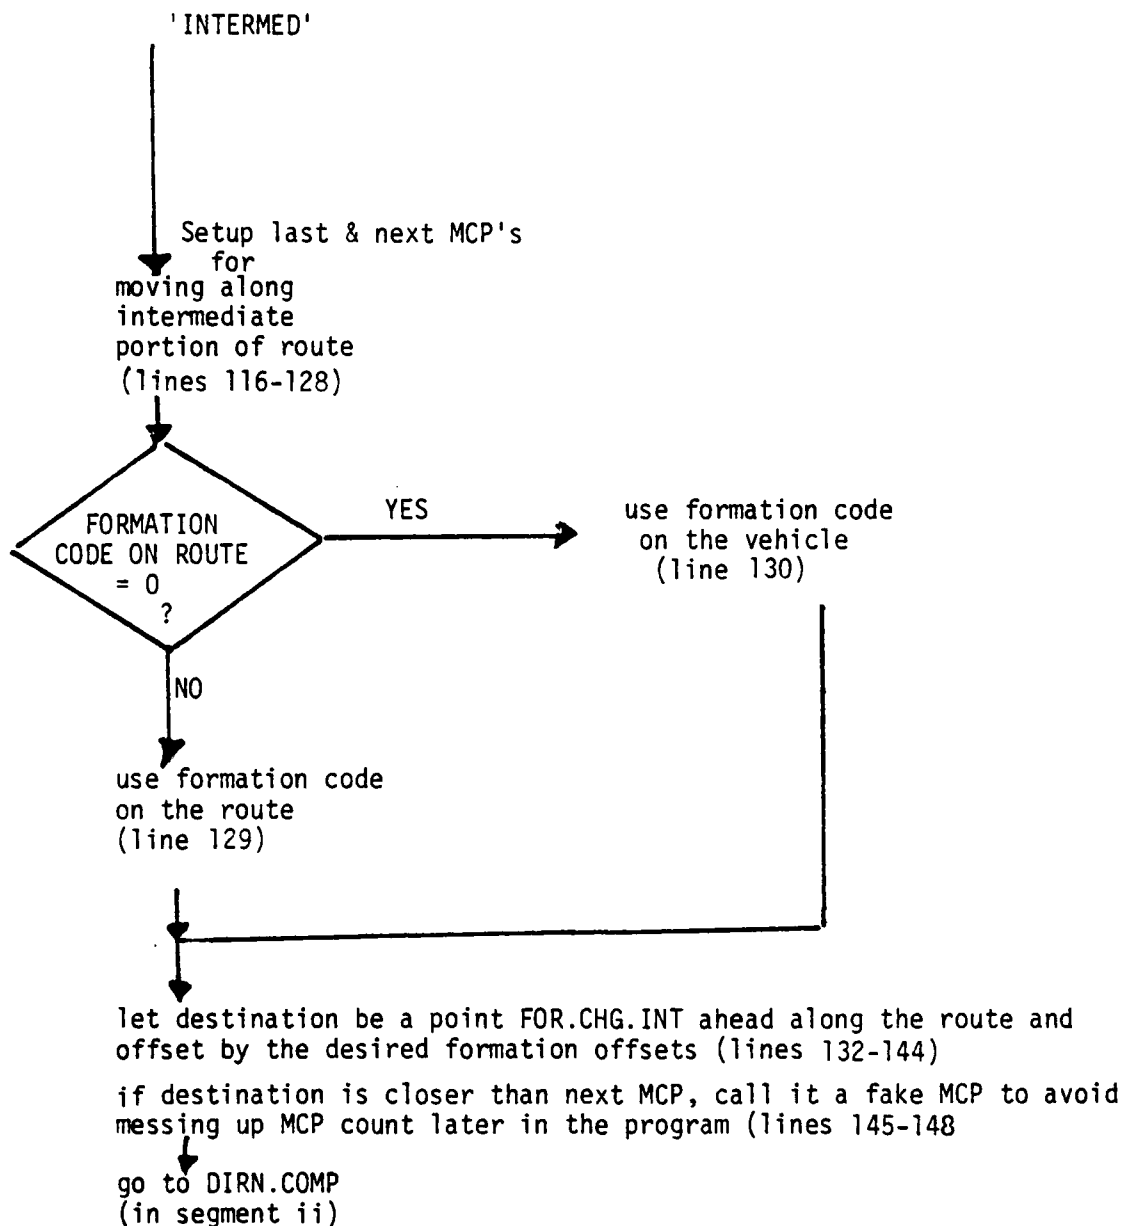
'INTERMED'

Setup last & next MCP's for moving along intermediate portion of route (lines 116-128)

FORMATION CODE ON ROUTE = 0 ?

YES

use formation code on the vehicle (line 130)

NO

use formation code on the route (line 129)

let destination be a point FOR.CHG.INT ahead along the route and offset by the desired formation offsets (lines 132-144)

if destination is closer than next MCP, call it a fake MCP to avoid messing up MCP count later in the program (lines 145-148

go to DIRN.COMP (in segment ii)